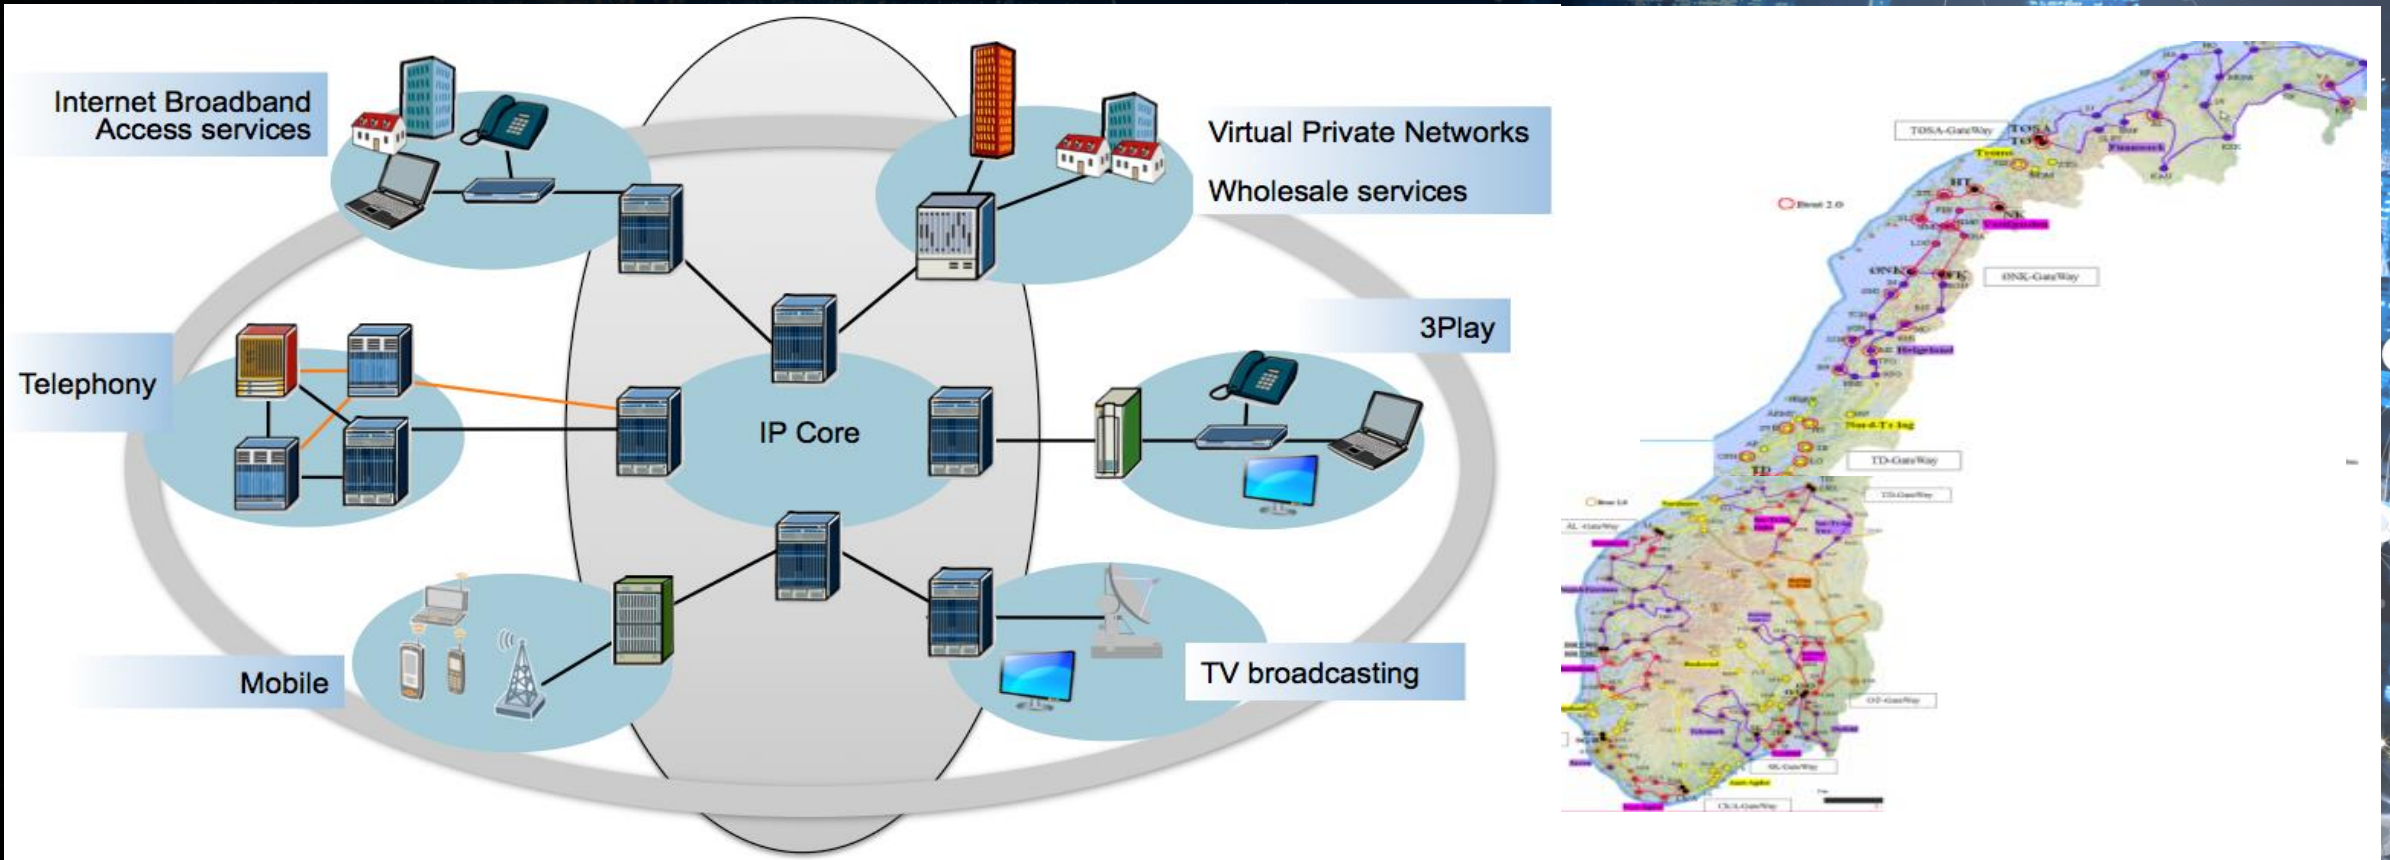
Internet Broadband Access services

Virtual Private Networks

Wholesale services

Telephony

3Play

IP Core

Mobile

TV broadcasting

TDSA-GateWay

ONK-GateWay

TD-GateWay

TD-GateWay

AL-GateWay

OT-GateWay

SK-GateWay

CKA-GateWay